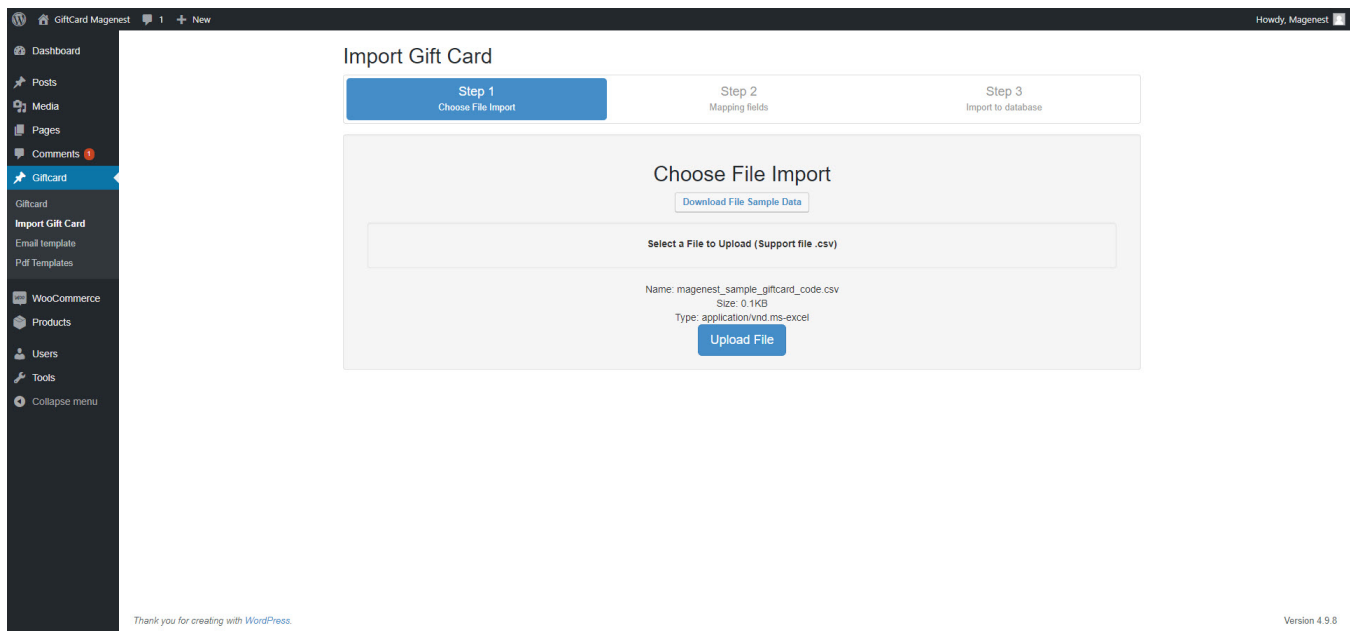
GiftCard Magenest 1 + New

Howdy, Magenest

Dashboard
Posts
Media
Pages
Comments 1
Giftcard
Giftcard
Import Gift Card
Email template
Pdf Templates
WooCommerce
Products
Users
Tools
Collapse menu

Import Gift Card

Step 1
Choose File Import

Step 2
Mapping fields

Step 3
Import to database

Choose File Import

Download File Sample Data

Select a File to Upload (Support file .csv)

Name: magenest_sample_giftcard_code.csv
Size: 0.1KB
Type: application/vnd.ms-excel

Upload File

Thank you for creating with WordPress.

Version 4.9.8